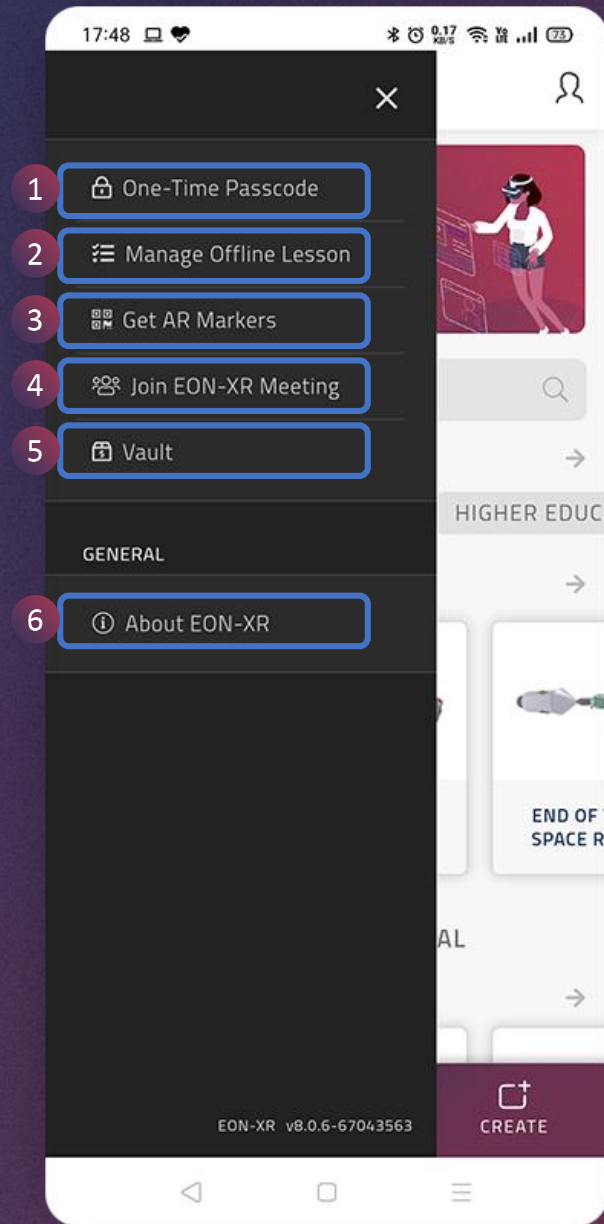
17:48

0.17 KB/S

73

1 One-Time Passcode

2 Manage Offline Lesson

3 Get AR Markers

4 Join EON-XR Meeting

5 Vault

GENERAL

6 About EON-XR

EON-XR v8.0.6-67043563

HIGHER EDUC

END OF
SPACE R

AL

CREATE